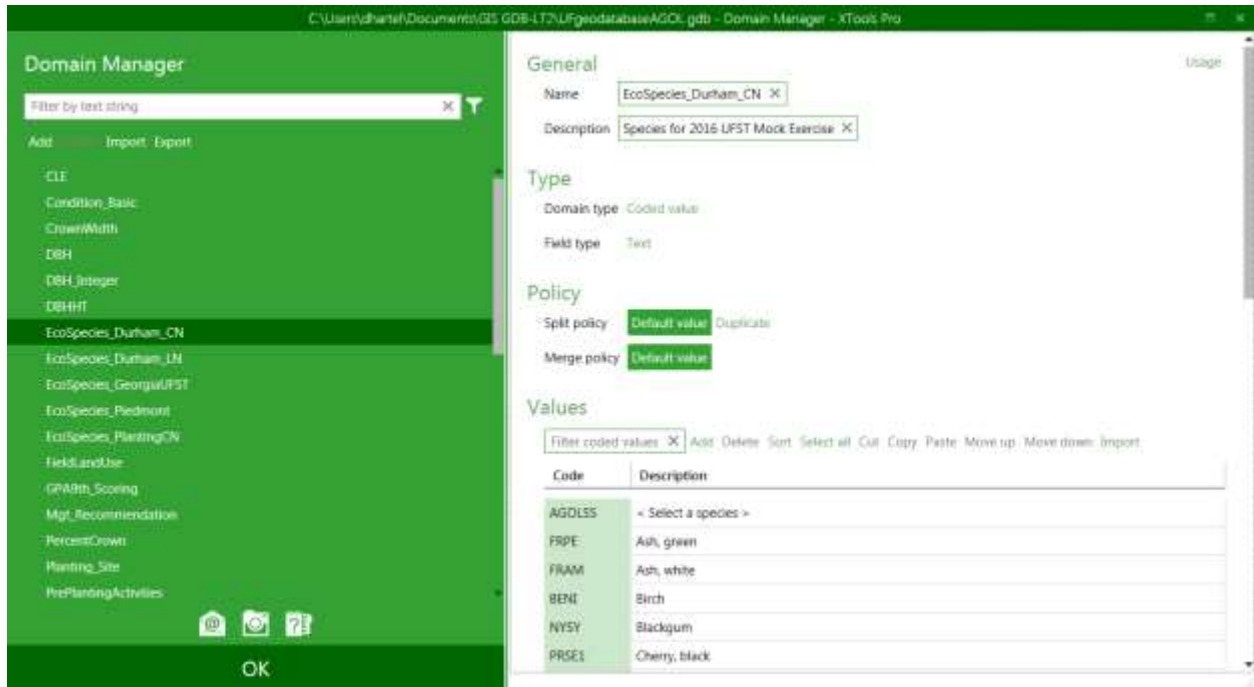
C:\Users\dhartel\Documents\GIS GDB-LT2\UFgeodatabaseAGOL.gdb - Domain Manager - XTools Pro

Domain Manager

Filter by text string

Add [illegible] Import Export

CLE
Condition_Basic
CrownWidth
DBH
DBH_Integer
DBHHT
EcoSpecies_Durham_CN
EcoSpecies_Durham_LN
EcoSpecies_GeorgiaUFST
EcoSpecies_Piedmont
EcoSpecies_PlantingCN
FieldLandUse
GPA9th_Scoring
Mgt_Recommendation
PercentCrown
Planting_Site
PrePlantingActivities

OK

General
Usage
Name EcoSpecies_Durham_CN
Description Species for 2016 UFST Mock Exercise

Type
Domain type Coded value
Field type Text

Policy
Split policy Default value Duplicate
Merge policy Default value

Values
Filter coded values Add Delete Sort Select all Cut Copy Paste Move up Move down Import

| Code | Description |
|---|---|
| AGOLSS | < Select a species > |
| FRPE | Ash, green |
| FRAM | Ash, white |
| BENI | Birch |
| NYSY | Blackgum |
| PRSE1 | Cherry, black |